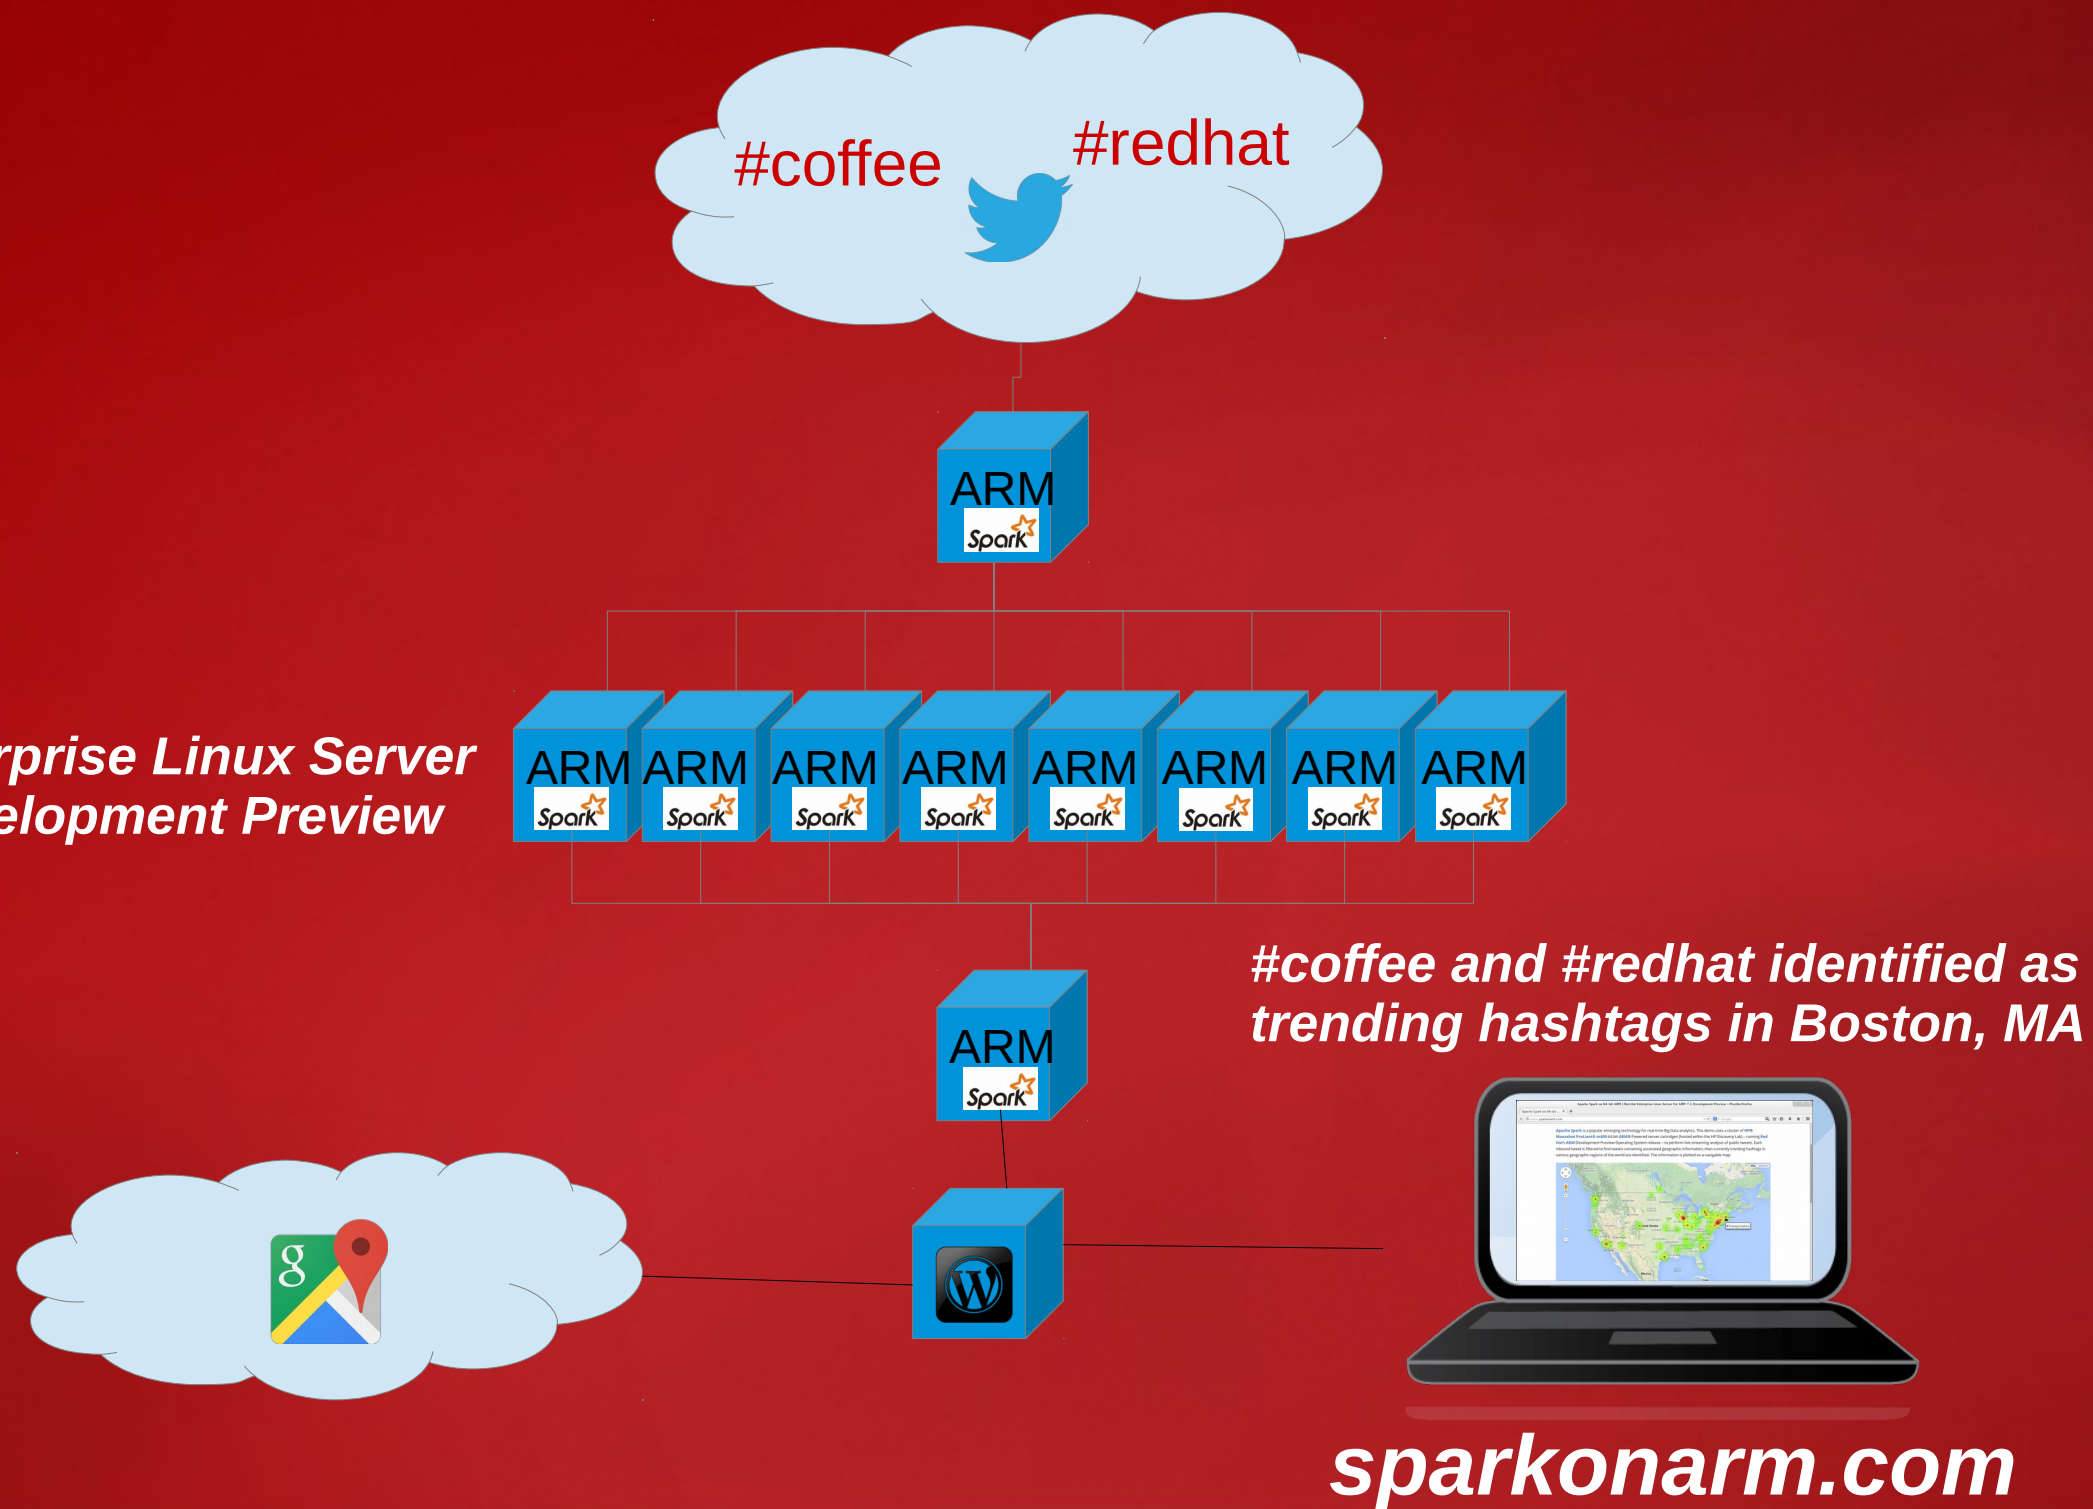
#coffee
#redhat

ARM
Spark

rprise Linux Server
elopment Preview

ARM
Spark
ARM
Spark
ARM
Spark
ARM
Spark
ARM
Spark
ARM
Spark
ARM
Spark
ARM
Spark

#coffee and #redhat identified as trending hashtags in Boston, MA

ARM
Spark

sparkonarm.com